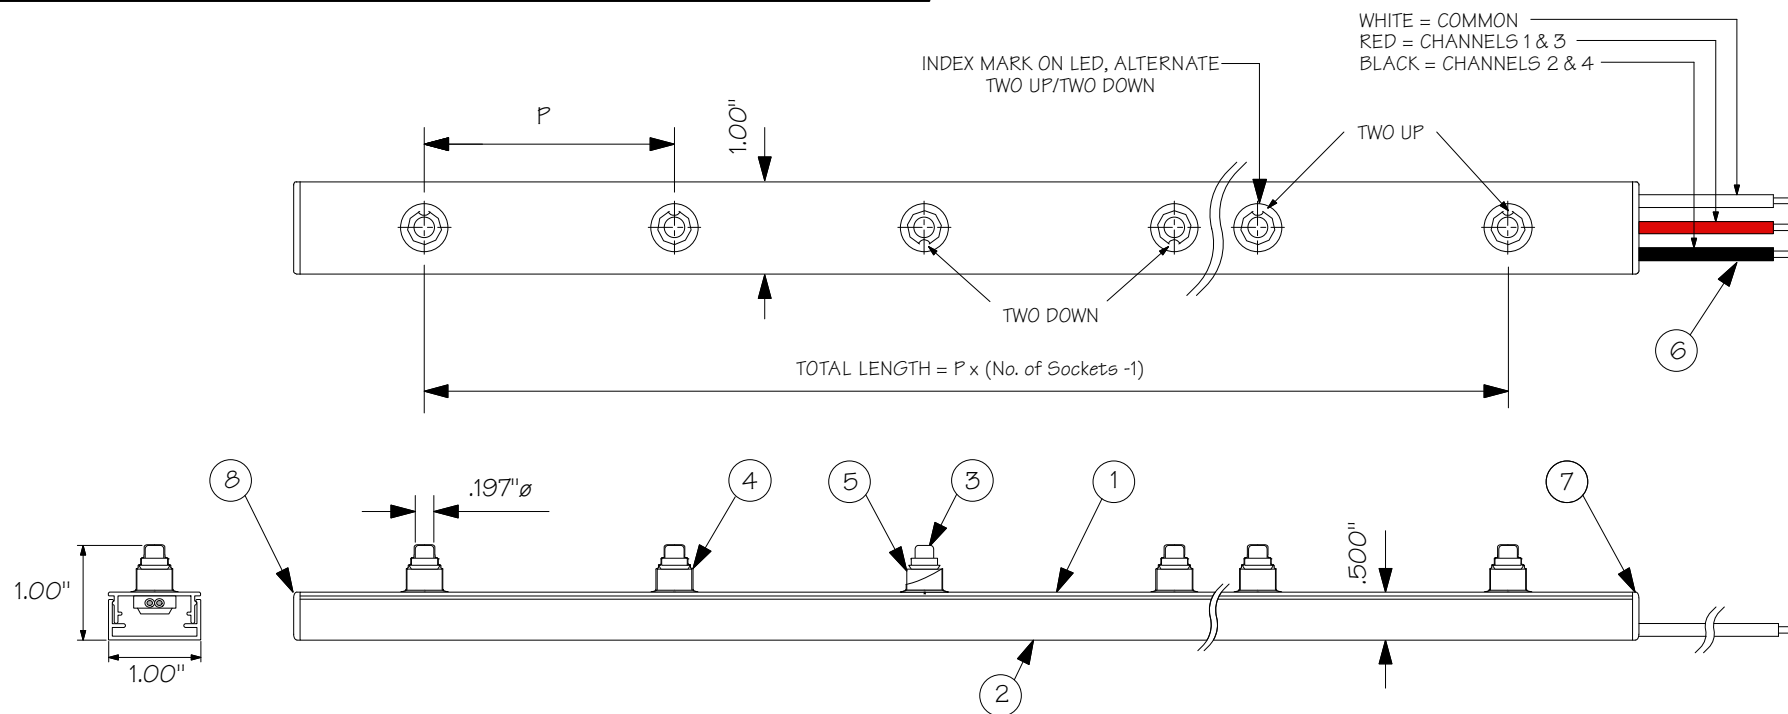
WHITE = COMMON
RED = CHANNELS 1 & 3
BLACK = CHANNELS 2 & 4

INDEX MARK ON LED, ALTERNATE TWO UP/TWO DOWN

P

1.00"

TWO UP

TWO DOWN

6

TOTAL LENGTH = P x (No. of Sockets -1)

8

.197"ø

4

5

3

1

7

.500"

1.00"

1.00"

2